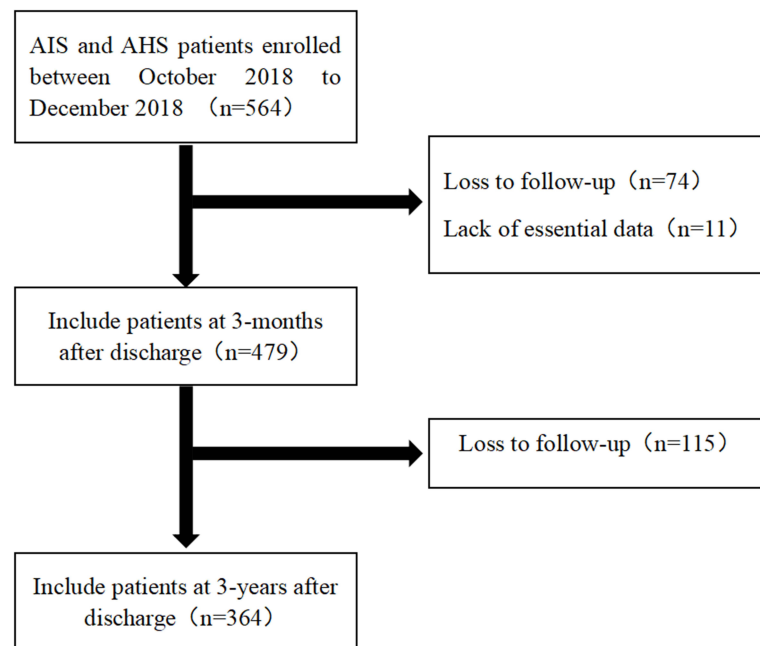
AIS and AHS patients enrolled between October 2018 to December 2018 （n=564）

Loss to follow-up（n=74）

Lack of essential data（n=11）

Include patients at 3-months after discharge（n=479）

Loss to follow-up（n=115）

Include patients at 3-years after discharge（n=364）